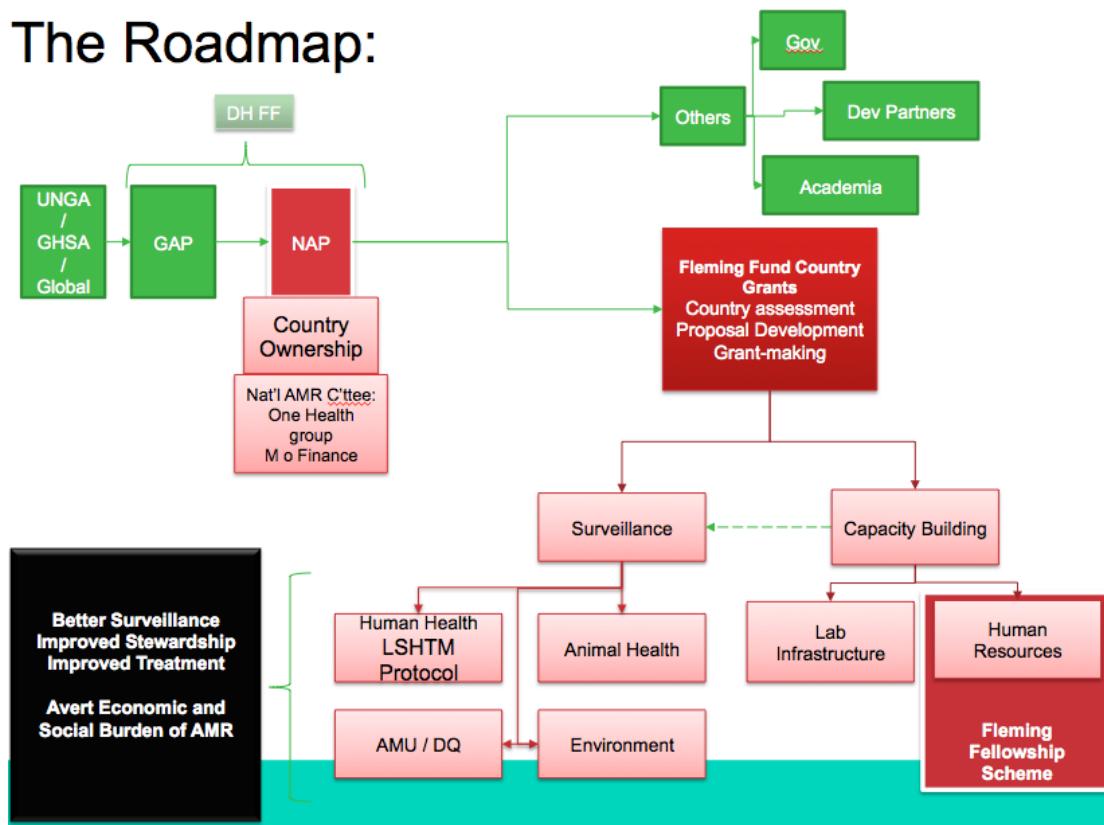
The Roadmap:

DH FF

UNGA / GHSA / Global

GAP

NAP

Country Ownership

Nat'l AMR C'ttee: One Health group M o Finance

Others

Gov

Dev Partners

Academia

Fleming Fund Country Grants
Country assessment
Proposal Development
Grant-making

Surveillance

Capacity Building

Human Health LSHTM Protocol

Animal Health

AMU / DQ

Environment

Lab Infrastructure

Human Resources

Fleming Fellowship Scheme

Better Surveillance
Improved Stewardship
Improved Treatment

Avert Economic and Social Burden of AMR